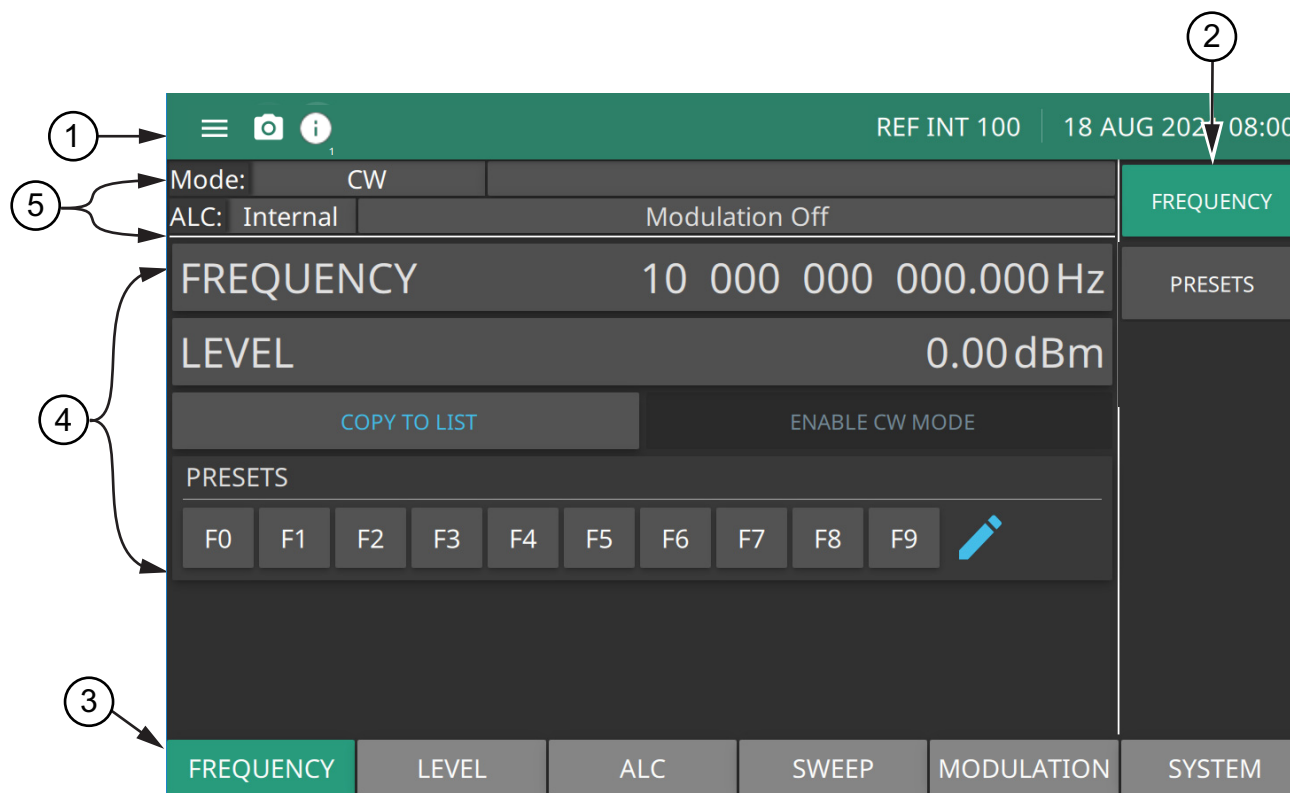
1
2
5
4
3

1

REF INT 100 | 18 AUG 202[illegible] 08:0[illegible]

Mode: CW
ALC: Internal Modulation Off

FREQUENCY
PRESETS

FREQUENCY 10 000 000 000.000 Hz
LEVEL 0.00 dBm

COPY TO LIST
ENABLE CW MODE

PRESETS
F0 F1 F2 F3 F4 F5 F6 F7 F8 F9

FREQUENCY LEVEL ALC SWEEP MODULATION SYSTEM